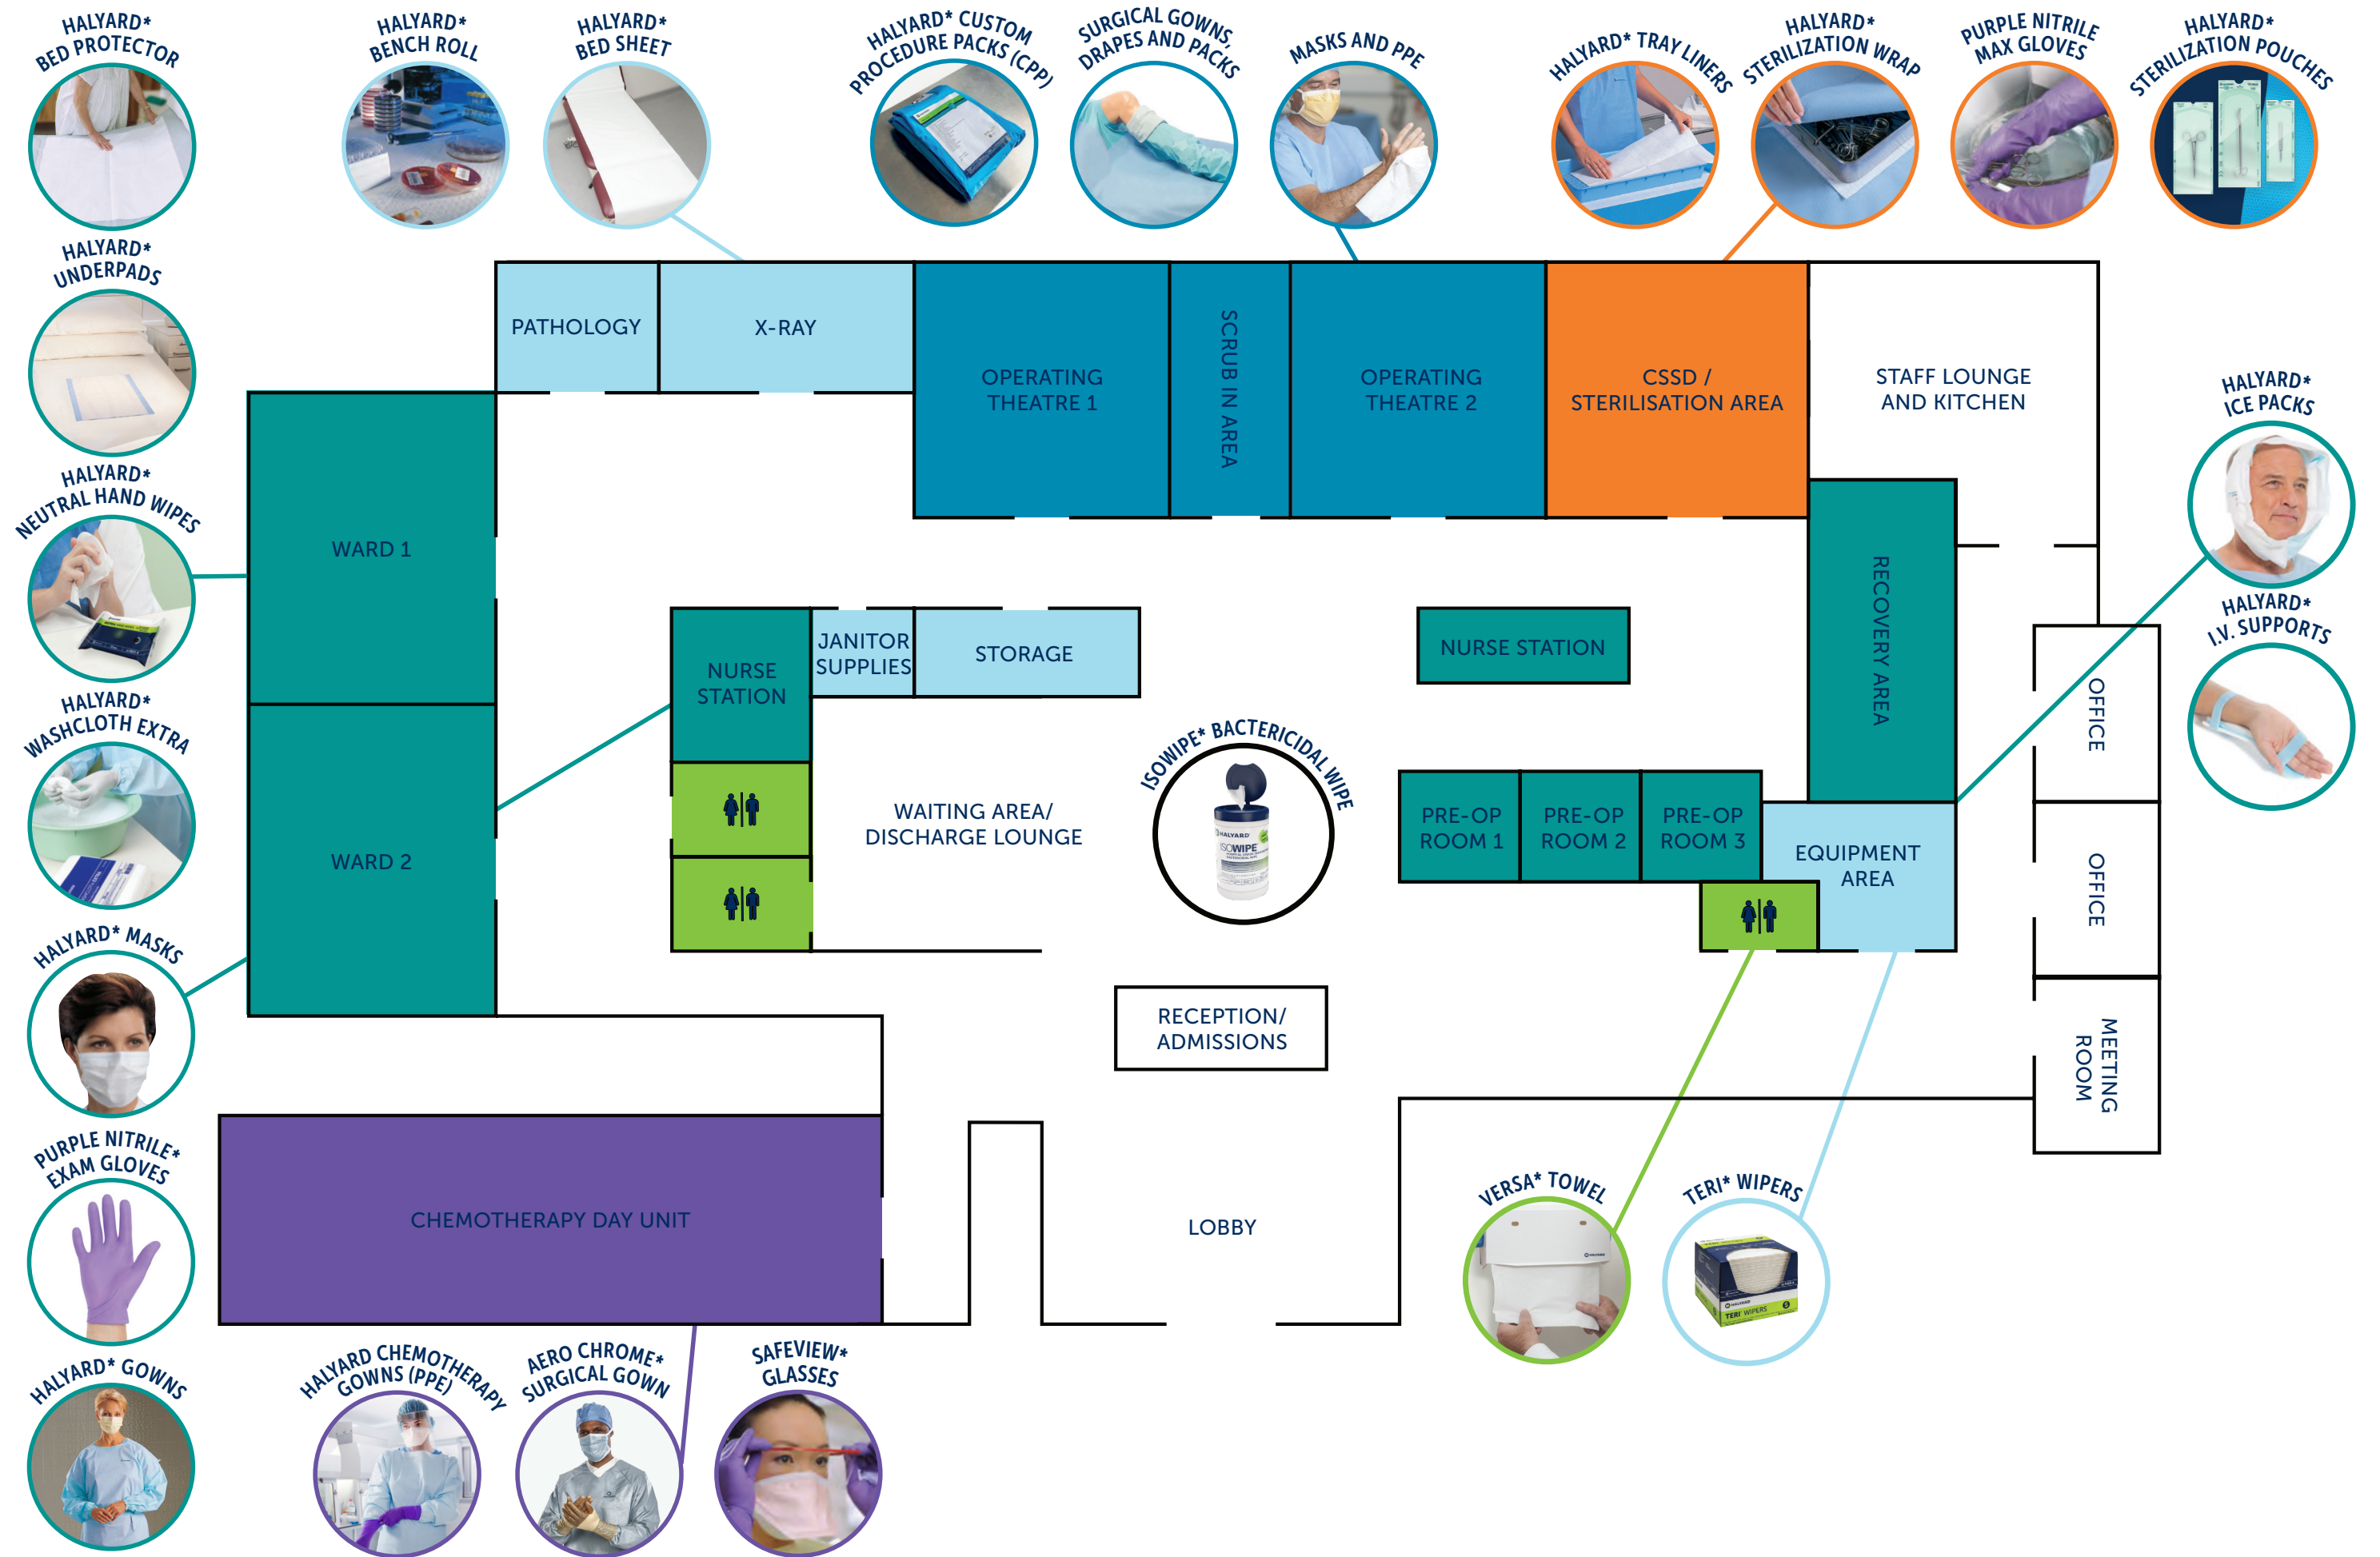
HALYARD* BED PROTECTOR

HALYARD* BENCH ROLL

HALYARD* BED SHEET

HALYARD* CUSTOM PROCEDURE PACKS (CPP)

SURGICAL GOWNS, DRAPES AND PACKS

MASKS AND PPE

HALYARD* TRAY LINERS

HALYARD* STERILIZATION WRAP

PURPLE NITRILE MAX GLOVES

HALYARD* STERILIZATION POUCHES

HALYARD* UNDERPADS

HALYARD* NEUTRAL HAND WIPES

HALYARD* WASHCLOTH EXTRA

HALYARD* MASKS

PURPLE NITRILE* EXAM GLOVES

HALYARD* GOWNS

PATHOLOGY

X-RAY

OPERATING THEATRE 1

SCRUB IN AREA

OPERATING THEATRE 2

CSSD / STERILISATION AREA

STAFF LOUNGE AND KITCHEN

HALYARD* ICE PACKS

HALYARD* I.V. SUPPORTS

WARD 1

WARD 2

NURSE STATION

JANITOR SUPPLIES

STORAGE

NURSE STATION

RECOVERY AREA

OFFICE

OFFICE

MEETING ROOM

ISOWIPE* BACTERICIDAL WIPE

WAITING AREA/ DISCHARGE LOUNGE

PRE-OP ROOM 1

PRE-OP ROOM 2

PRE-OP ROOM 3

EQUIPMENT AREA

RECEPTION/ ADMISSIONS

CHEMOTHERAPY DAY UNIT

LOBBY

VERSA* TOWEL

TERI* WIPERS

HALYARD CHEMOTHERAPY GOWNS (PPE)

AERO CHROME* SURGICAL GOWN

SAFEVIEW* GLASSES